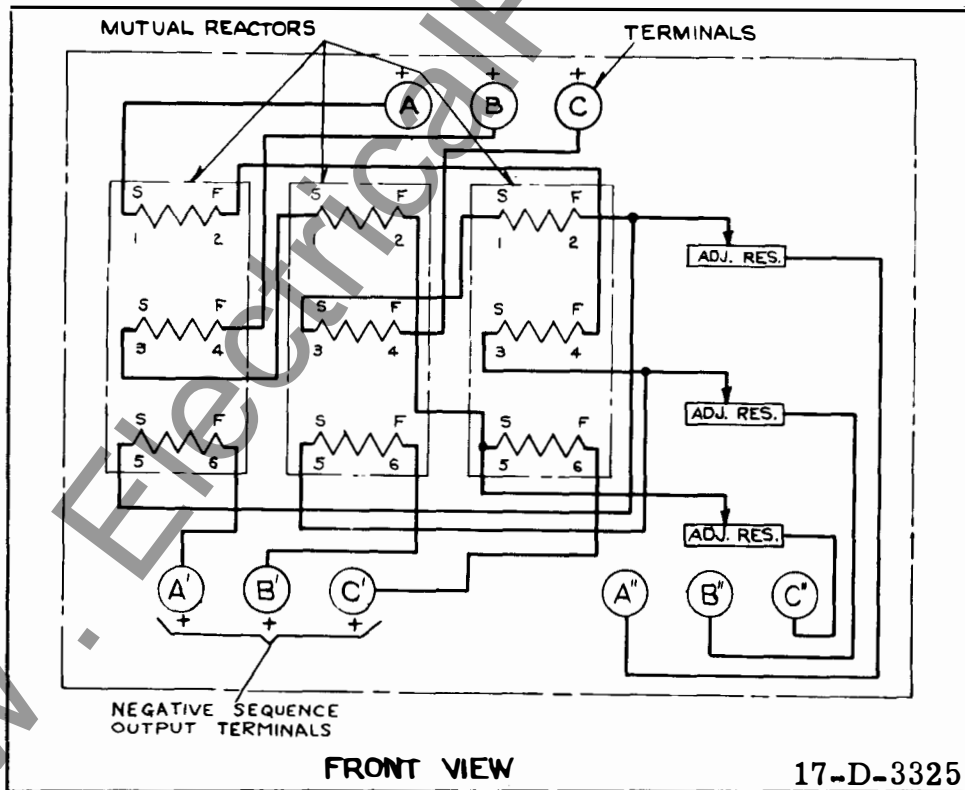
MUTUAL REACTORS

TERMINALS

+ A + B + C

S F 1 2
S F 3 4
S F 5 6

S F 1 2
S F 3 4
S F 5 6

S F 1 2
S F 3 4
S F 5 6

ADJ. RES.
ADJ. RES.
ADJ. RES.

A' + B' + C' +

A'' B'' C''

NEGATIVE SEQUENCE OUTPUT TERMINALS

FRONT VIEW

17-D-3325

w. Electrical